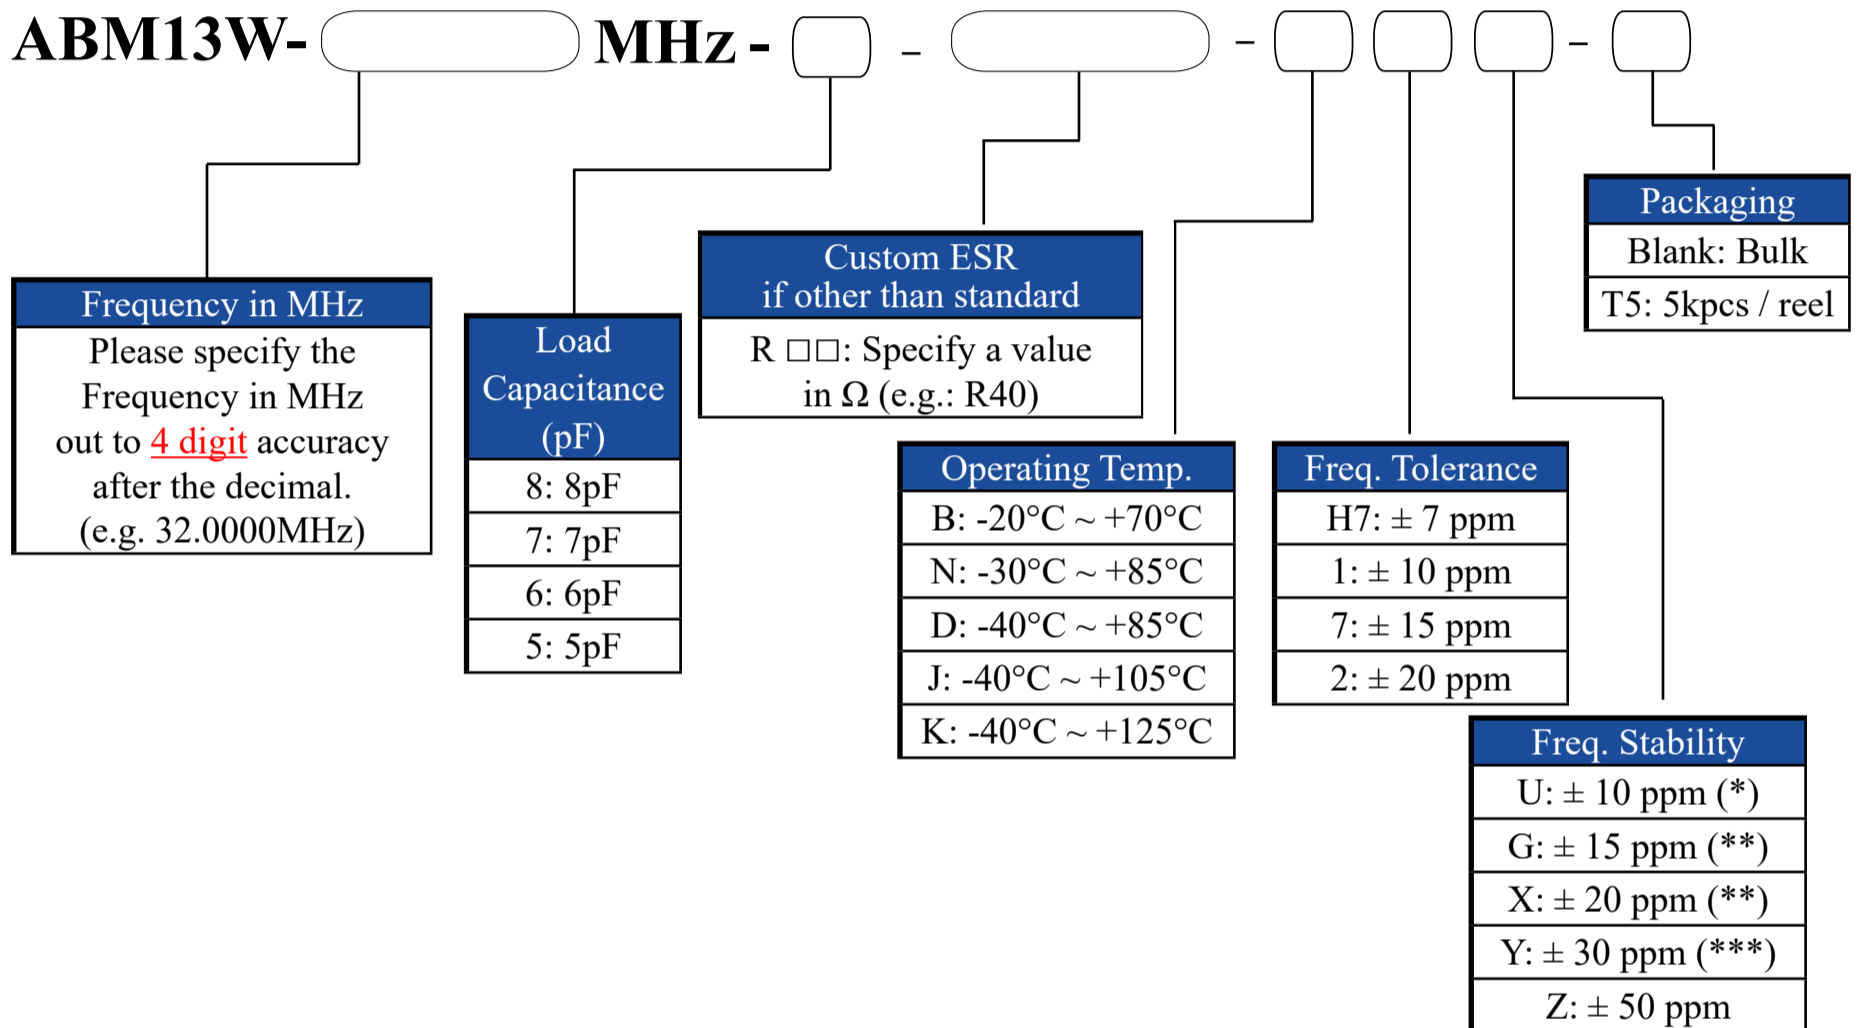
ABM13W- MHz - - - -

Packaging

| Packaging |
|---|
| Blank: Bulk |
| T5: 5kpcs / reel |

Custom ESR
if other than standard

R □□: Specify a value in Ω (e.g.: R40)

Frequency in MHz

Please specify the Frequency in MHz out to 4 digit accuracy after the decimal. (e.g. 32.0000MHz)

| Load Capacitance (pF) |
|---|
| 8: 8pF |
| 7: 7pF |
| 6: 6pF |
| 5: 5pF |

| Operating Temp. |
|---|
| B: -20°C ~ +70°C |
| N: -30°C ~ +85°C |
| D: -40°C ~ +85°C |
| J: -40°C ~ +105°C |
| K: -40°C ~ +125°C |

| Freq. Tolerance |
|---|
| H7: ± 7 ppm |
| 1: ± 10 ppm |
| 7: ± 15 ppm |
| 2: ± 20 ppm |

| Freq. Stability |
|---|
| U: ± 10 ppm (*) |
| G: ± 15 ppm (**) |
| X: ± 20 ppm (**) |
| Y: ± 30 ppm (***) |
| Z: ± 50 ppm |